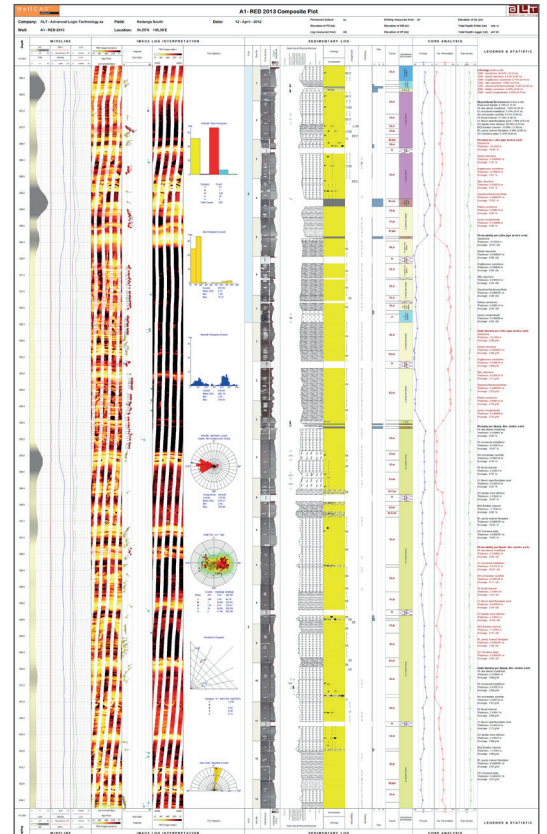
WellCAD

A1- RED 2013 Composite Plot

ALT

Company: ALT - Advanced Logic Technology sa
Field: Redange South
Date: 12 - April - 2013
Well: A1 - RED 2013
Location: 49.75°N 5.90°E

WIRELINE

IMAGE LOG INTERPRETATION

SEDIMENTARY LOG

CORE ANALYSIS

LEGENDS & STATISTIC

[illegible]

WIRELINE

IMAGE LOG INTERPRETATION

SEDIMENTARY LOG

CORE ANALYSIS

LEGENDS & STATISTIC